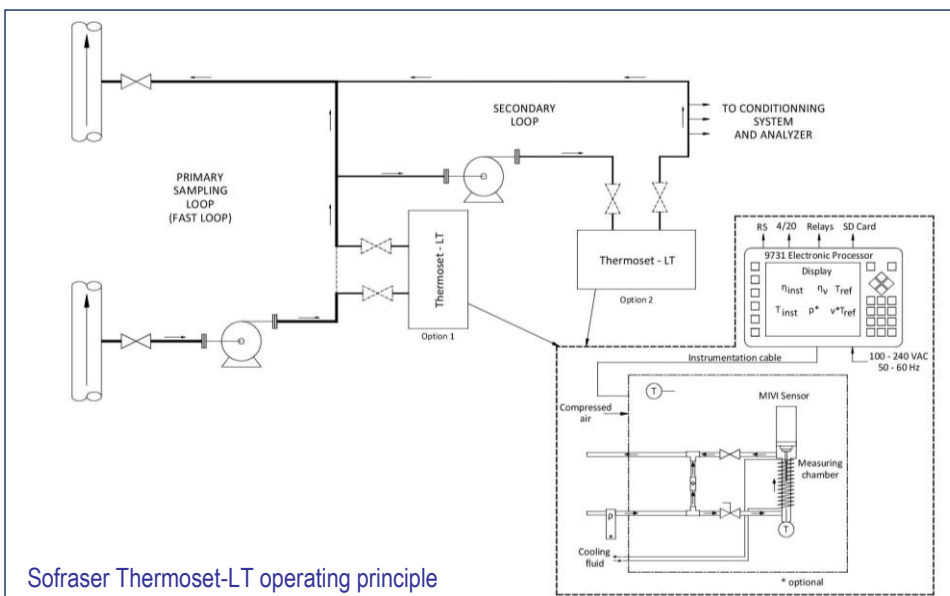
SECONDARY LOOP

TO CONDITIONNING SYSTEM AND ANALYZER

PRIMARY SAMPLING LOOP (FAST LOOP)

Thermoset - LT

Option 1

Thermoset - LT

Option 2

RS 4/20 Relays SD Card

9731 Electronic Processor

Display

$\eta_{inst}$ $\eta_v$ $T_{ref}$

$T_{inst}$ $\rho^*$ $v^*T_{ref}$

Instrumentation cable

100 - 240 VAC 50 - 60 Hz

T

Compressed air

MIVI Sensor

Measuring chamber

p

T

Cooling fluid

* optional

Sofraser Thermoset-LT operating principle